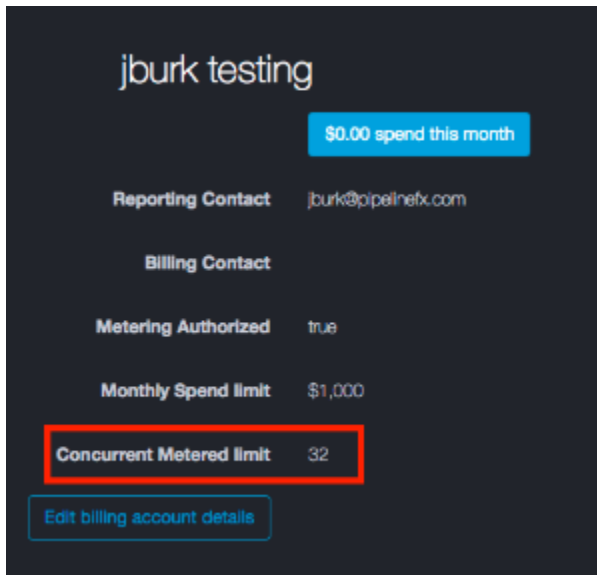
jburk testing

$0.00 spend this month

Reporting Contact jburk@pipelinefx.com

Billing Contact

Metering Authorized true

Monthly Spend limit $1,000

Concurrent Metered limit 32

Edit billing account details